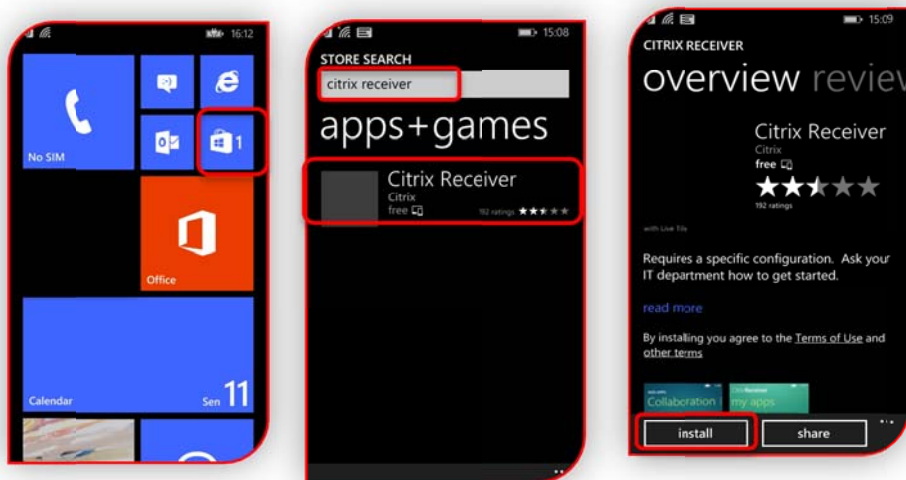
16:12

No SIM

1

Office

Calendar

Sen 11

15:08

STORE SEARCH

citrix receiver

apps+games

Citrix Receiver

Citrix

free

192 ratings

15:09

CITRIX RECEIVER

overview reviev

Citrix Receiver

Citrix

free

192 ratings

with Live Tile

Requires a specific configuration. Ask your IT department how to get started.

read more

By installing you agree to the Terms of Use and other terms

Collaboration

my apps

install

share